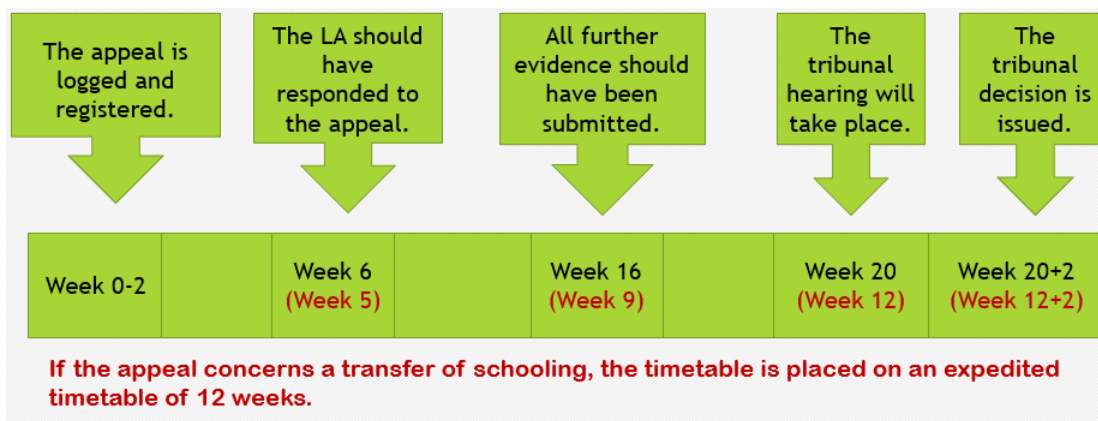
The appeal is logged and registered.

The LA should have responded to the appeal.

All further evidence should have been submitted.

The tribunal hearing will take place.

The tribunal decision is issued.

| Week 0-2 | | Week 6 (Week 5) | | Week 16 (Week 9) | | Week 20 (Week 12) | Week 20+2 (Week 12+2) |
|---|---|---|---|---|---|---|---|

If the appeal concerns a transfer of schooling, the timetable is placed on an expedited timetable of 12 weeks.